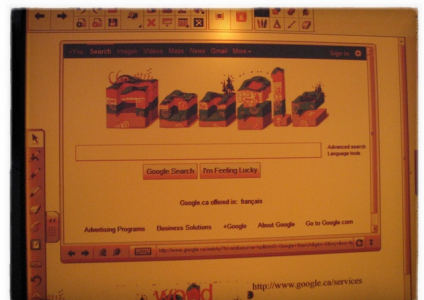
+You Search Images Videos Maps News Gmail More »
Sign in
Google
Advanced search
Language tools
Google Search
I'm Feeling Lucky
Google.ca offered in: français
Advertising Programs
Business Solutions
+Google
About Google
Go to Google.com
http://www.google.ca/services